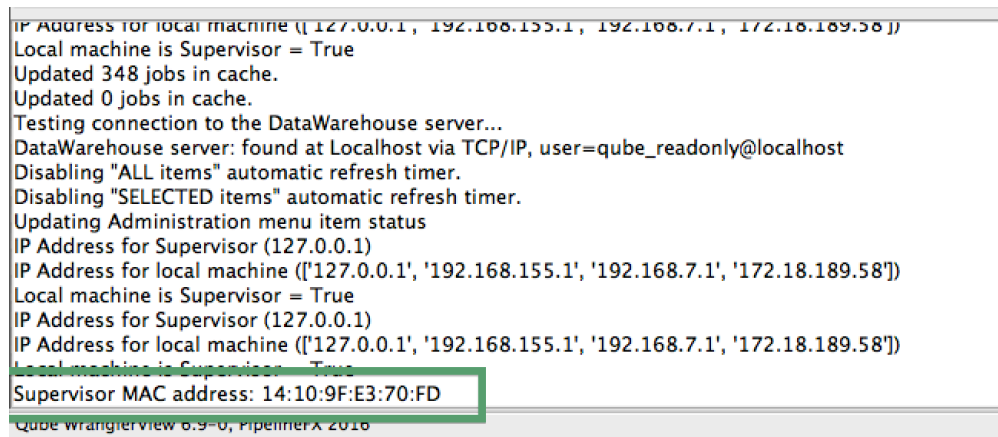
IP Address for local machine (['127.0.0.1', '192.168.155.1', '192.168.7.1', '172.18.189.58'])
Local machine is Supervisor = True
Updated 348 jobs in cache.
Updated 0 jobs in cache.
Testing connection to the DataWarehouse server...
DataWarehouse server: found at Localhost via TCP/IP, user=qube_readonly@localhost
Disabling "ALL items" automatic refresh timer.
Disabling "SELECTED items" automatic refresh timer.
Updating Administration menu item status
IP Address for Supervisor (127.0.0.1)
IP Address for local machine (['127.0.0.1', '192.168.155.1', '192.168.7.1', '172.18.189.58'])
Local machine is Supervisor = True
IP Address for Supervisor (127.0.0.1)
IP Address for local machine (['127.0.0.1', '192.168.155.1', '192.168.7.1', '172.18.189.58'])
Local machine is Supervisor = True
Supervisor MAC address: 14:10:9F:E3:70:FD
Qube WranglerView 6.9-0, PipelineFX 2016